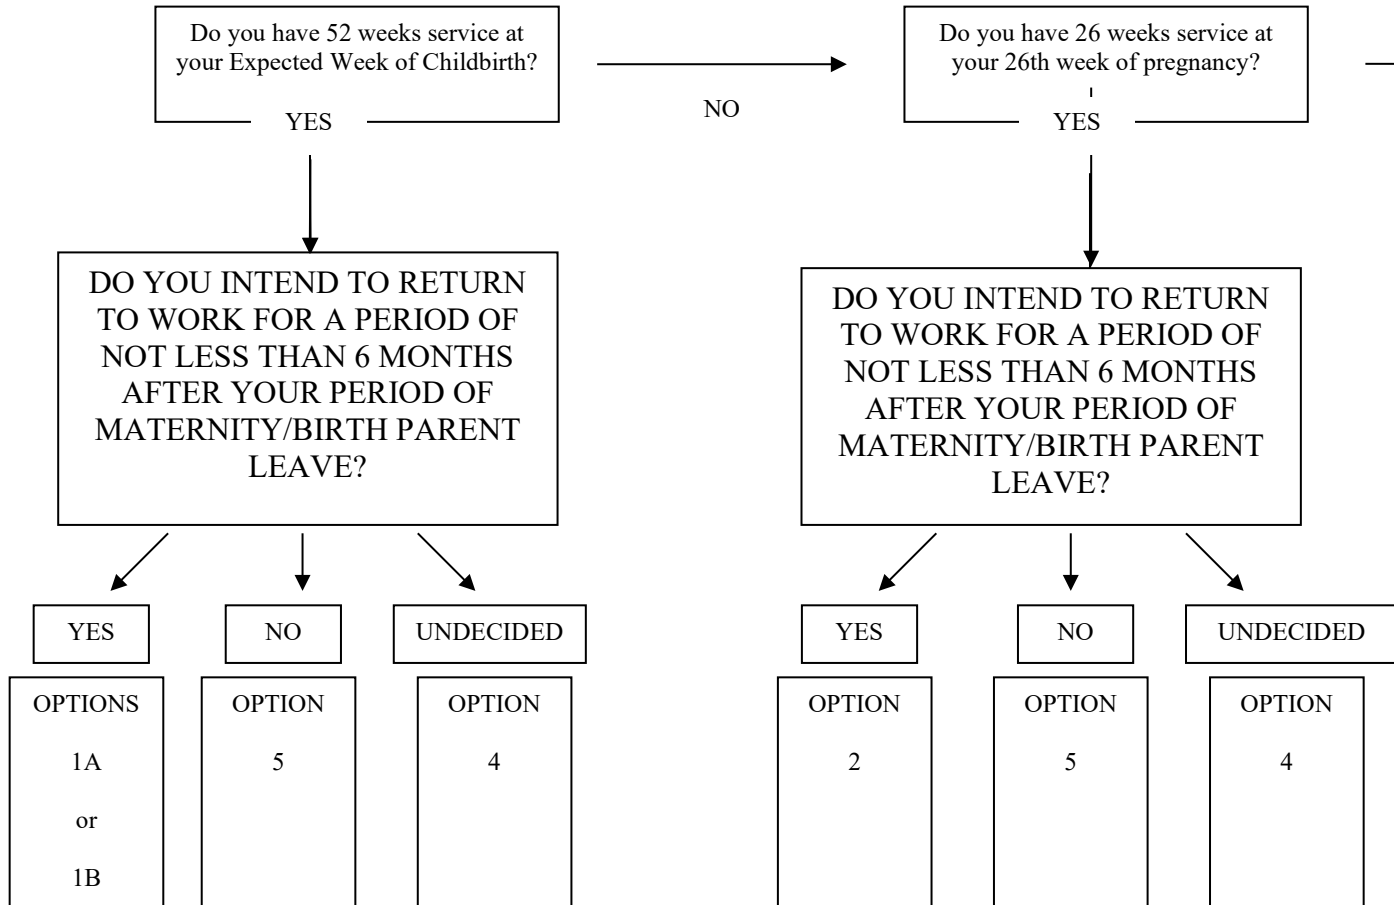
Do you have 52 weeks service at your Expected Week of Childbirth?

YES

NO

Do you have 26 weeks service at your 26th week of pregnancy?

YES

DO YOU INTEND TO RETURN TO WORK FOR A PERIOD OF NOT LESS THAN 6 MONTHS AFTER YOUR PERIOD OF MATERNITY/BIRTH PARENT LEAVE?

YES

NO

UNDECIDED

OPTIONS 1A or 1B

OPTION 5

OPTION 4

DO YOU INTEND TO RETURN TO WORK FOR A PERIOD OF NOT LESS THAN 6 MONTHS AFTER YOUR PERIOD OF MATERNITY/BIRTH PARENT LEAVE?

YES

NO

UNDECIDED

OPTION 2

OPTION 5

OPTION 4